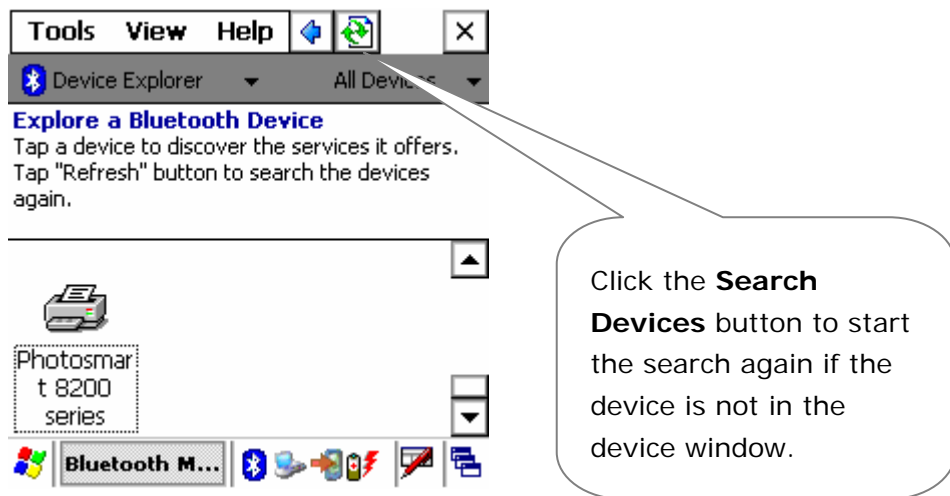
Tools View Help

Device Explorer

All Devices

Explore a Bluetooth Device

Tap a device to discover the services it offers. Tap "Refresh" button to search the devices again.

Photosmart 8200 series

Bluetooth M...

Click the **Search Devices** button to start the search again if the device is not in the device window.